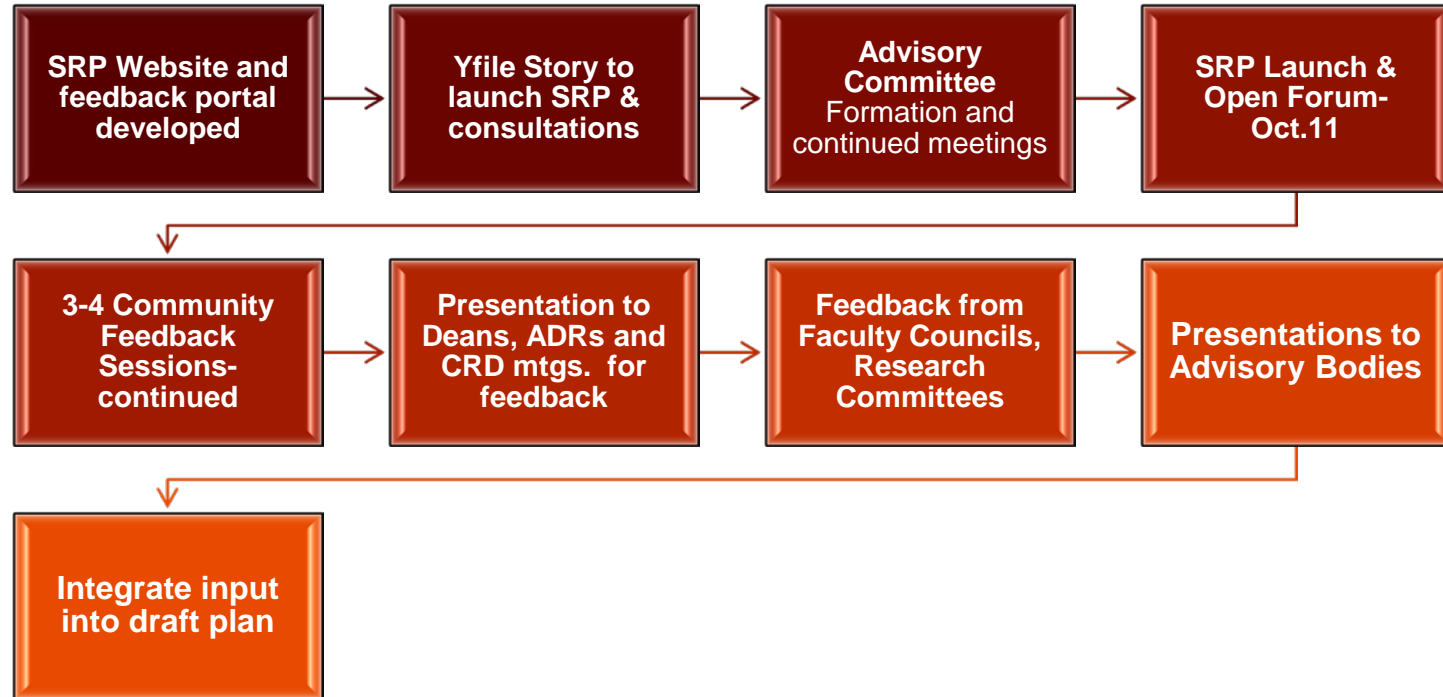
SRP Website and feedback portal developed

Yfile Story to launch SRP & consultations

Advisory Committee Formation and continued meetings

SRP Launch & Open Forum-Oct.11

3-4 Community Feedback Sessions-continued

Presentation to Deans, ADRs and CRD mtgs. for feedback

Feedback from Faculty Councils, Research Committees

Presentations to Advisory Bodies

Integrate input into draft plan